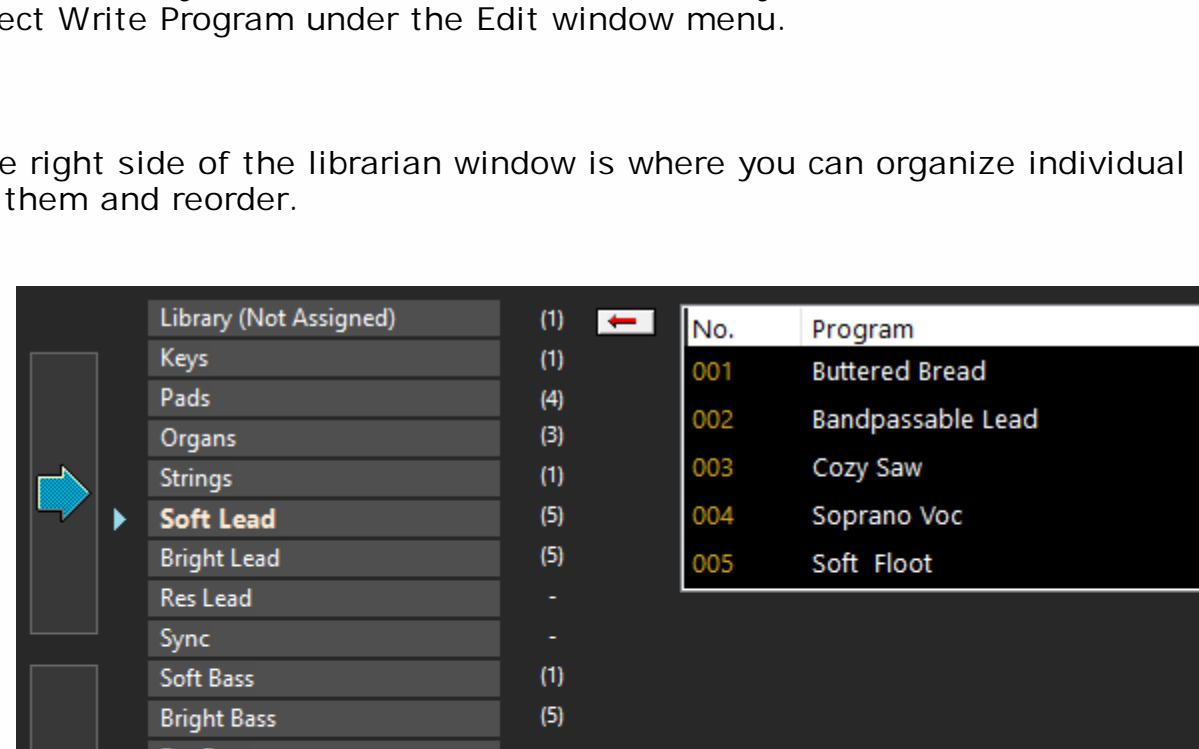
ect Write Program under the Edit window menu.

e right side of the librarian window is where you can organize individual them and reorder.

| | |
|---|---|
| Library (Not Assigned) | (1) |
| Keys | (1) |
| Pads | (4) |
| Organs | (3) |
| Strings | (1) |
| Soft Lead | (5) |
| Bright Lead | (5) |
| Res Lead | - |
| Sync | - |
| Soft Bass | (1) |
| Bright Bass | (5) |

| No. | Program |
|---|---|
| 001 | Buttered Bread |
| 002 | Bandpassable Lead |
| 003 | Cozy Saw |
| 004 | Soprano Voc |
| 005 | Soft  Floot |